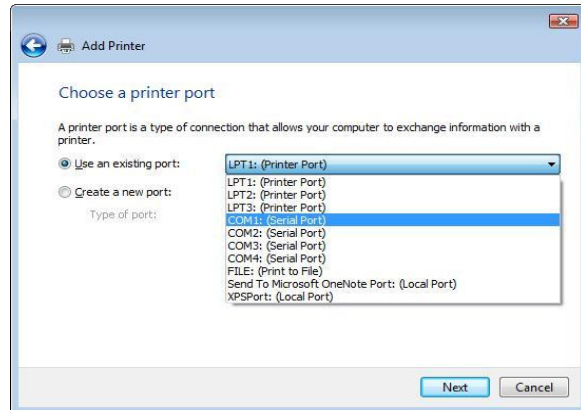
Add Printer

Choose a printer port

A printer port is a type of connection that allows your computer to exchange information with a printer.

Use an existing port: LPT1: (Printer Port)

Create a new port:

Type of port:

LPT1: (Printer Port)
LPT2: (Printer Port)
LPT3: (Printer Port)
COM1: (Serial Port)
COM2: (Serial Port)
COM3: (Serial Port)
COM4: (Serial Port)
FILE: (Print to File)
Send To Microsoft OneNote Port: (Local Port)
XPSPort: (Local Port)

Next Cancel